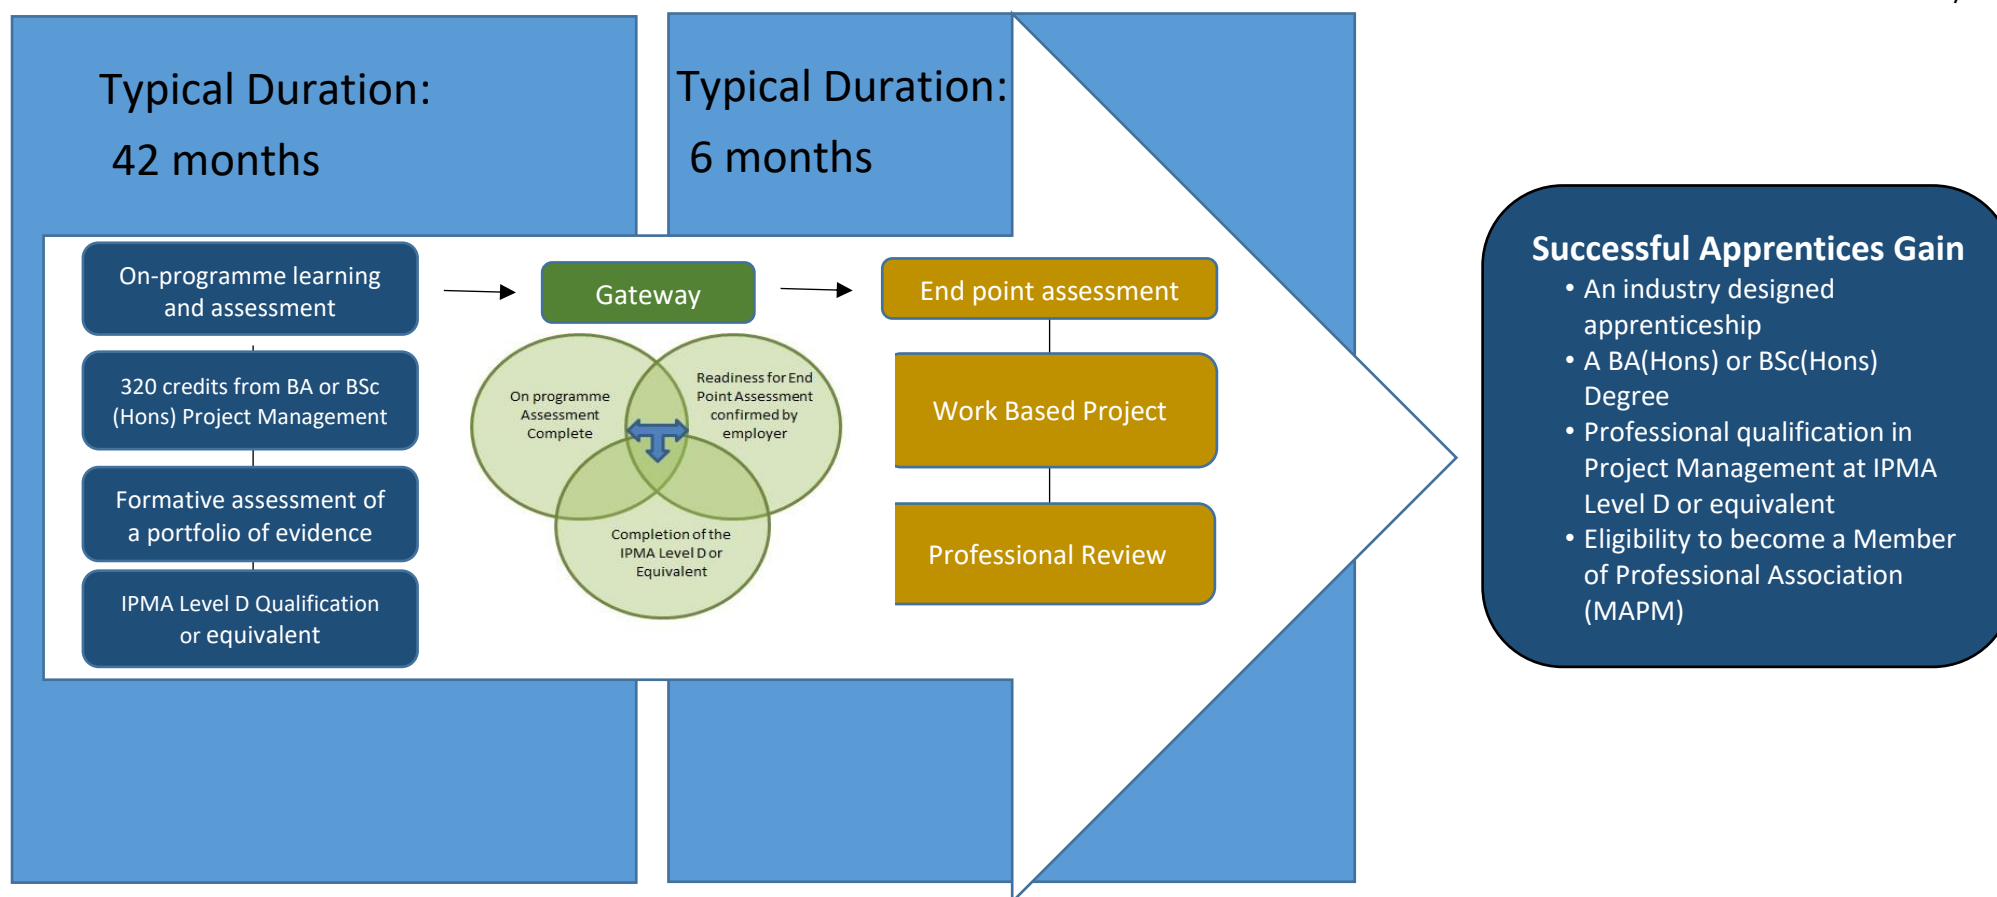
Typical Duration:
42 months

Typical Duration:
6 months

On-programme learning and assessment

320 credits from BA or BSc (Hons) Project Management

Formative assessment of a portfolio of evidence

IPMA Level D Qualification or equivalent

Gateway

On programme Assessment Complete

Readiness for End Point Assessment confirmed by employer

Completion of the IPMA Level D or Equivalent

End point assessment

Work Based Project

Professional Review

Successful Apprentices Gain
• An industry designed apprenticeship
• A BA(Hons) or BSc(Hons) Degree
• Professional qualification in Project Management at IPMA Level D or equivalent
• Eligibility to become a Member of Professional Association (MAPM)